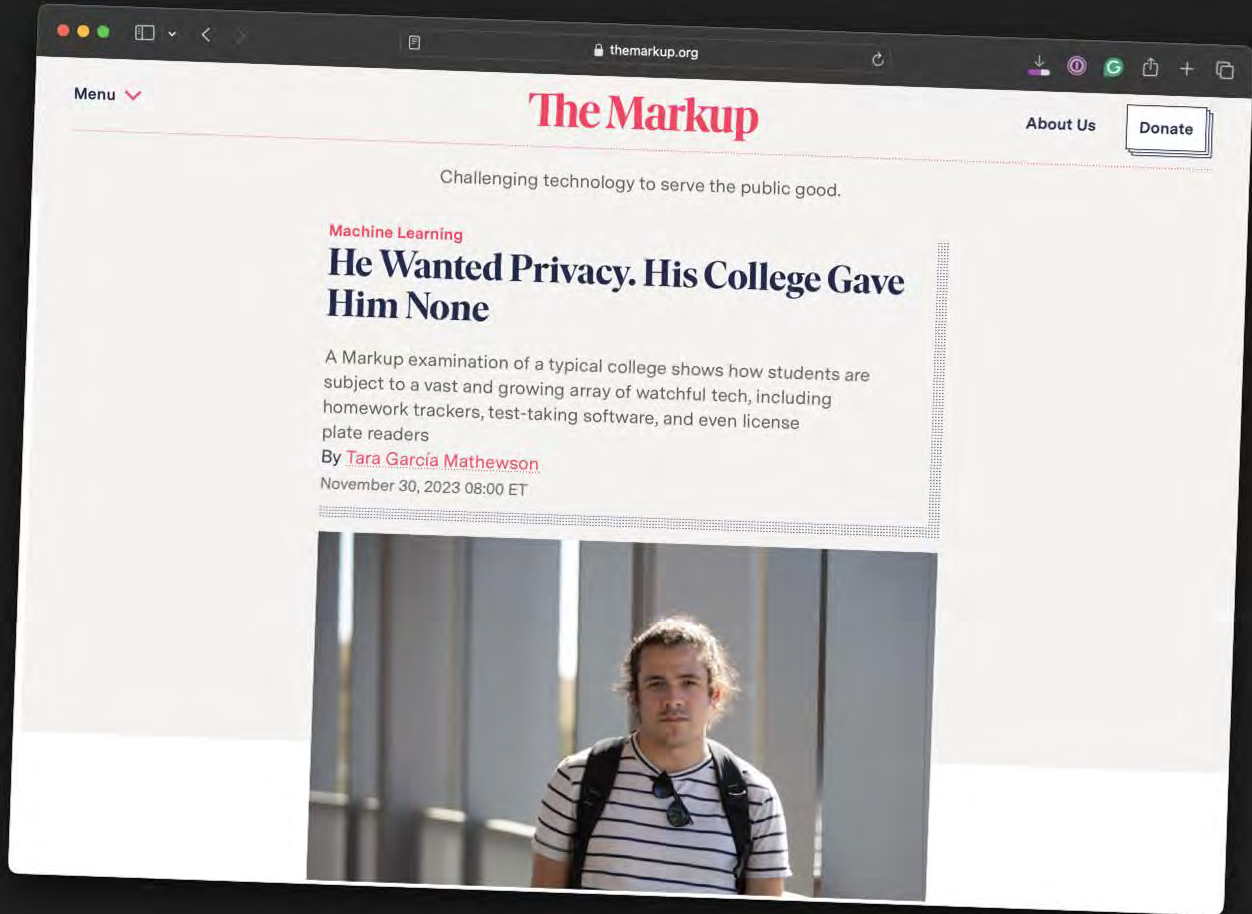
themarkup.org

Menu

The Markup

About Us

Donate

Challenging technology to serve the public good.

Machine Learning

He Wanted Privacy. His College Gave Him None

A Markup examination of a typical college shows how students are subject to a vast and growing array of watchful tech, including homework trackers, test-taking software, and even license plate readers

By Tara García Mathewson

November 30, 2023 08:00 ET